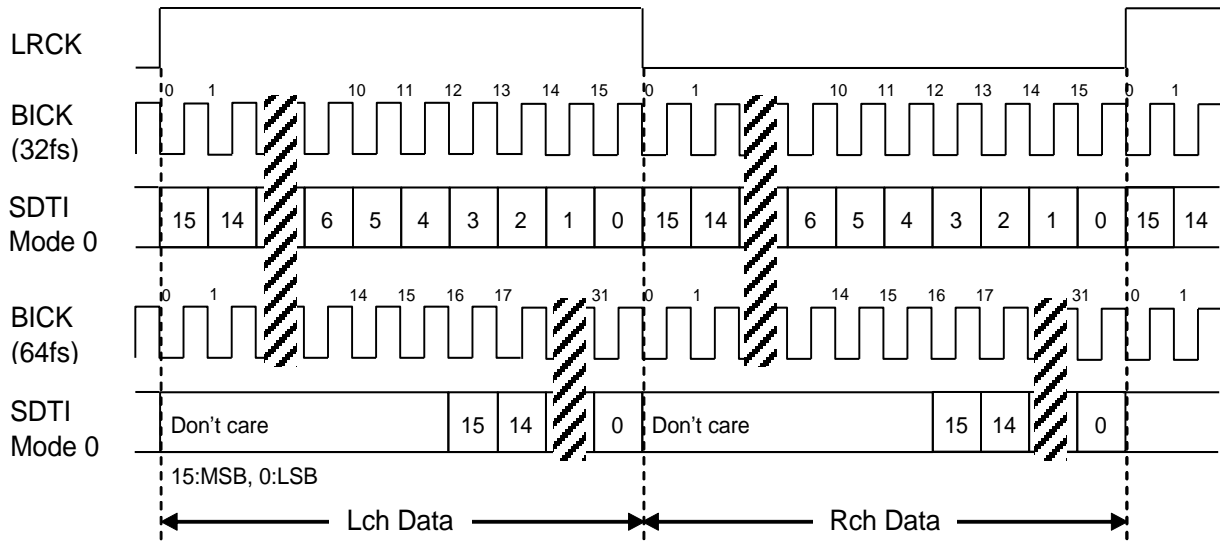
LRCK

BICK (32fs)

0 1 10 11 12 13 14 15 0 1 10 11 12 13 14 15 0 1

SDTI Mode 0

15 14 6 5 4 3 2 1 0 15 14 6 5 4 3 2 1 0 15 14

BICK (64fs)

0 1 14 15 16 17 31 0 1 14 15 16 17 31 0 1

SDTI Mode 0

Don't care 15 14 0 Don't care 15 14 0

15:MSB, 0:LSB

Lch Data

Rch Data